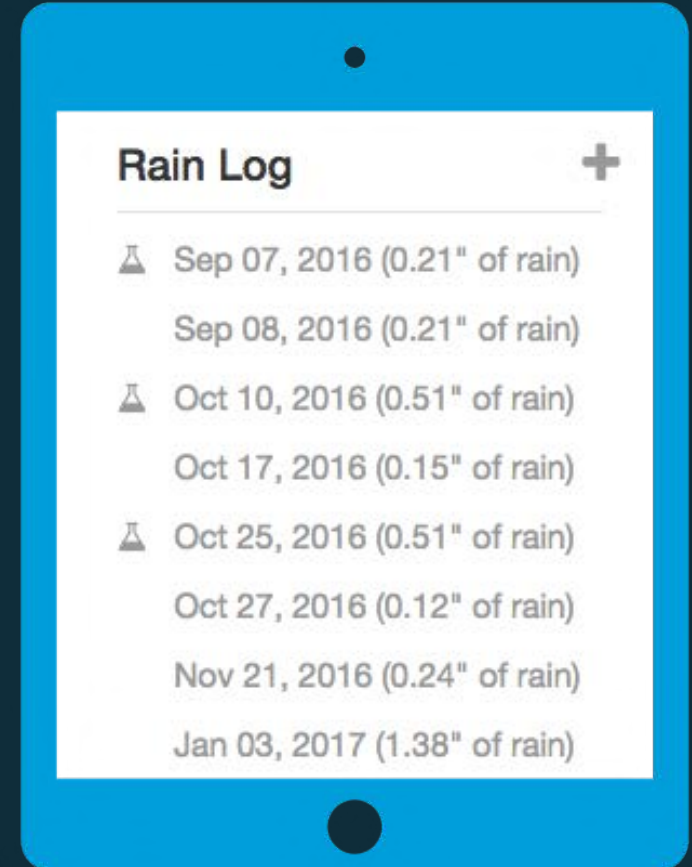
Rain Log +

Sep 07, 2016 (0.21" of rain)
Sep 08, 2016 (0.21" of rain)
Oct 10, 2016 (0.51" of rain)
Oct 17, 2016 (0.15" of rain)
Oct 25, 2016 (0.51" of rain)
Oct 27, 2016 (0.12" of rain)
Nov 21, 2016 (0.24" of rain)
Jan 03, 2017 (1.38" of rain)